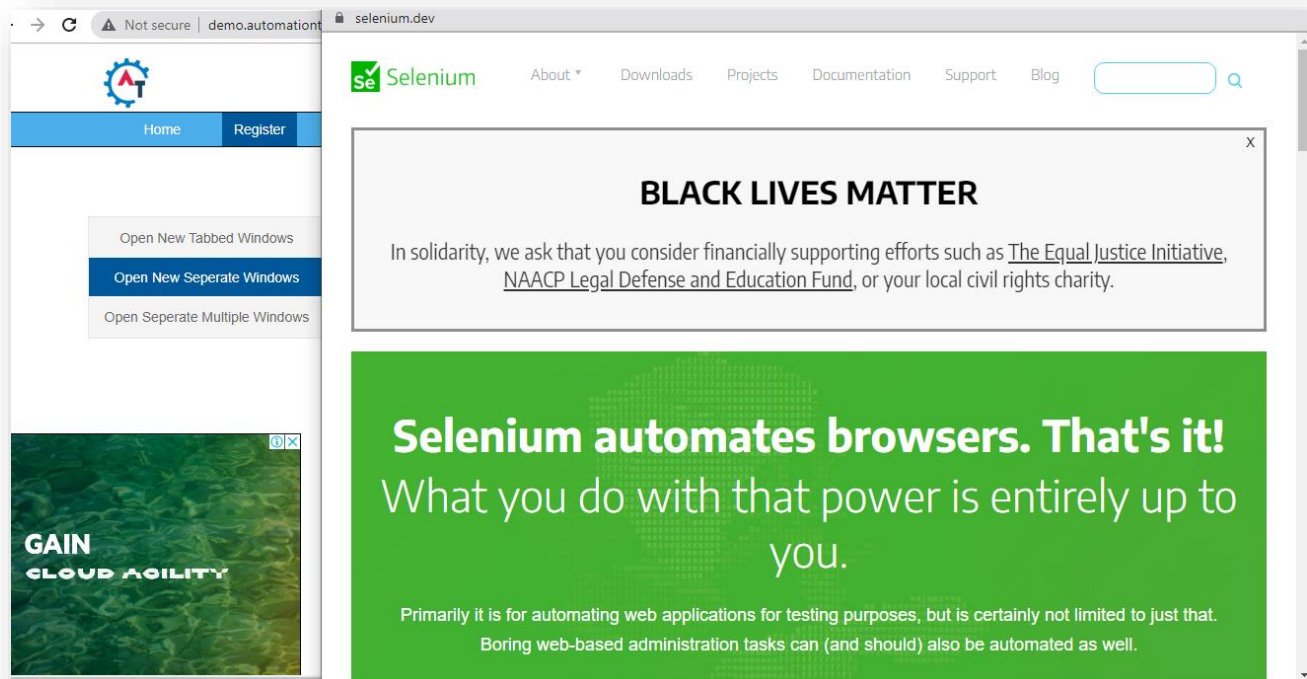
Not secure | demo.automationt

Home Register

Open New Tabbed Windows

Open New Seperate Windows

Open Seperate Multiple Windows

GAIN
CLOUD AGILITY

selenium.dev

Se Selenium About Downloads Projects Documentation Support Blog

X

BLACK LIVES MATTER

In solidarity, we ask that you consider financially supporting efforts such as The Equal Justice Initiative, NAACP Legal Defense and Education Fund, or your local civil rights charity.

Selenium automates browsers. That's it!

What you do with that power is entirely up to you.

Primarily it is for automating web applications for testing purposes, but is certainly not limited to just that. Boring web-based administration tasks can (and should) also be automated as well.